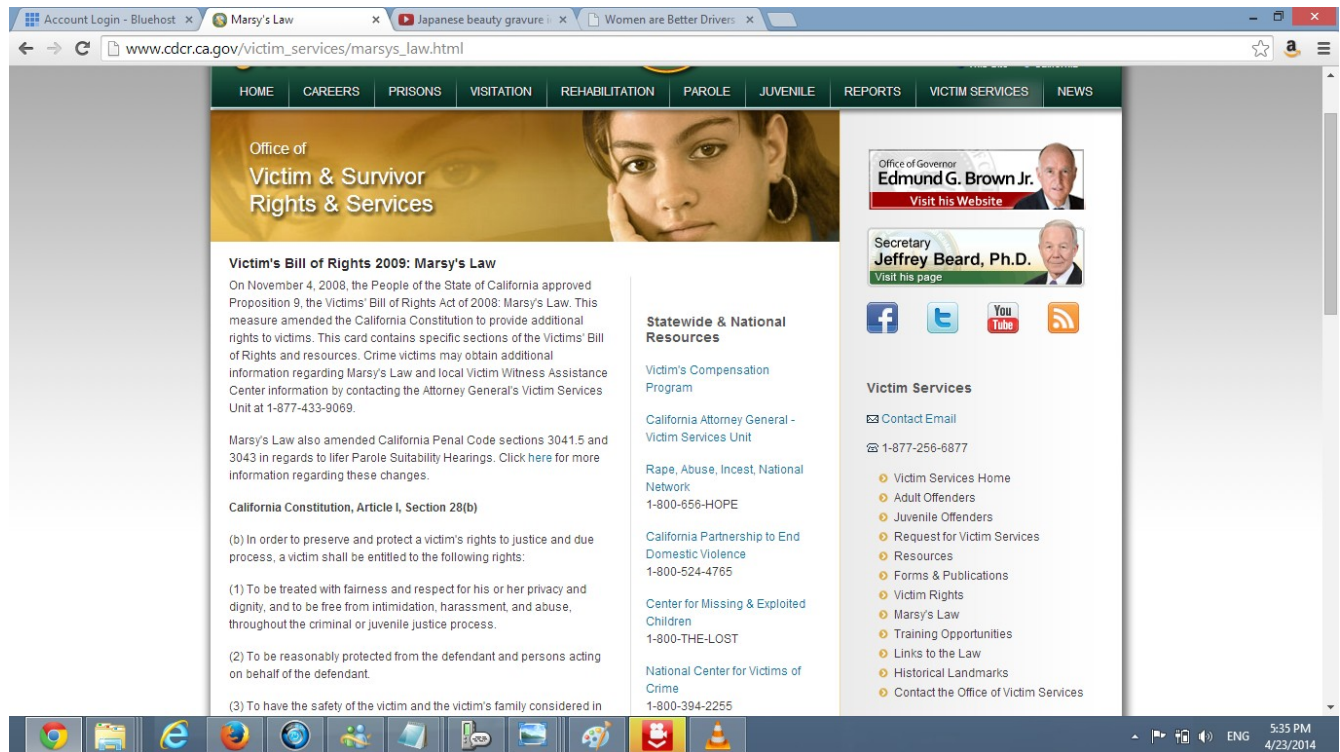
Account Login - Bluehost × Marsy's Law × Japanese beauty gravure i × Women are Better Drivers ×

www.cdcr.ca.gov/victim_services/marsys_law.html

HOME CAREERS PRISONS VISITATION REHABILITATION PAROLE JUVENILE REPORTS VICTIM SERVICES NEWS

Office of
Victim & Survivor
Rights & Services

Office of Governor
Edmund G. Brown Jr.
Visit his Website

Secretary
Jeffrey Beard, Ph.D.
Visit his page

You Tube

Victim's Bill of Rights 2009: Marsy's Law

On November 4, 2008, the People of the State of California approved Proposition 9, the Victims' Bill of Rights Act of 2008: Marsy's Law. This measure amended the California Constitution to provide additional rights to victims. This card contains specific sections of the Victims' Bill of Rights and resources. Crime victims may obtain additional information regarding Marsy's Law and local Victim Witness Assistance Center information by contacting the Attorney General's Victim Services Unit at 1-877-433-9069.

Marsy's Law also amended California Penal Code sections 3041.5 and 3043 in regards to lifer Parole Suitability Hearings. Click here for more information regarding these changes.

California Constitution, Article I, Section 28(b)

(b) In order to preserve and protect a victim's rights to justice and due process, a victim shall be entitled to the following rights:

(1) To be treated with fairness and respect for his or her privacy and dignity, and to be free from intimidation, harassment, and abuse, throughout the criminal or juvenile justice process.

(2) To be reasonably protected from the defendant and persons acting on behalf of the defendant.

(3) To have the safety of the victim and the victim's family considered in

Statewide & National Resources

Victim's Compensation Program

California Attorney General - Victim Services Unit

Rape, Abuse, Incest, National Network
1-800-656-HOPE

California Partnership to End Domestic Violence
1-800-524-4765

Center for Missing & Exploited Children
1-800-THE-LOST

National Center for Victims of Crime
1-800-394-2255

Victim Services

Contact Email

1-877-256-6877

Victim Services Home
Adult Offenders
Juvenile Offenders
Request for Victim Services
Resources
Forms & Publications
Victim Rights
Marsy's Law
Training Opportunities
Links to the Law
Historical Landmarks
Contact the Office of Victim Services

ENG 5:35 PM 4/23/2014